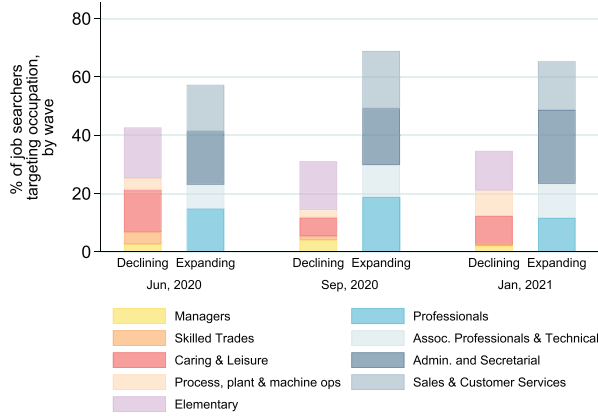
80
60
40
20
0

% of job searchers targeting occupation, by wave

Declining Expanding
Jun, 2020

Declining Expanding
Sep, 2020

Declining Expanding
Jan, 2021

Managers
Skilled Trades
Caring & Leisure
Process, plant & machine ops
Elementary
Professionals
Assoc. Professionals & Technical
Admin. and Secretarial
Sales & Customer Services